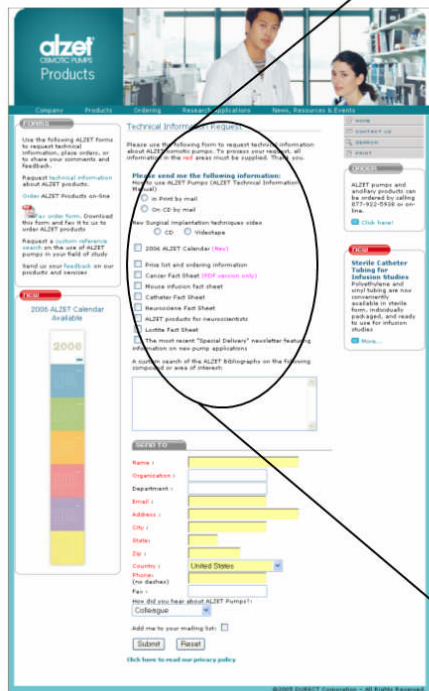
alzet
OSMOTIC PUMPS
Products

Company Products Ordering Research Applications News, Resources & Events

FORMS

Use the following ALZET forms to request technical information, place orders, or to share your comments and feedback.

Request technical information about ALZET products.

Order ALZET Products on-line

Fax order form. Download this form and fax it to us to order ALZET products

Request a custom reference search on the use of ALZET pumps in your field of study

Send us your feedback on our products and services

NEW

2006 ALZET Calendar Available

2006

Technical Information Request

Please use the following form to request technical information about ALZET osmotic pumps. To process your request, all information in the red areas must be supplied. Thank you.

Please send me the following information:
How to use ALZET Pumps (ALZET Technical Information Manual)

In Print by mail
On CD by mail

New Surgical Implantation Techniques video
CD Videotape

2006 ALZET Calendar (New)

Price list and ordering information
Cancer Fact Sheet (PDF version only)
Mouse infusion fact sheet
Catheter Fact Sheet
Neuroscience Fact Sheet
ALZET products for neuroscientists
Loctite Fact Sheet
The most recent "Special Delivery" newsletter featuring information on new pump applications

A custom search of the ALZET Bibliography on the following compound or area of interest:

SEND TO

Name :
Organization :
Department :
Email :
Address :
City :
State:
Zip :
Country : United States
Phone: (no dashes)
Fax :
How did you hear about ALZET Pumps?:
Colleague

Add me to your mailing list:

Submit Reset

Click here to read our privacy policy

HOME
CONTACT US
SEARCH
PRINT

ORDER

ALZET pumps and ancillary products can be ordered by calling 877-922-5938 or on-line.

Click here!

NEW

Sterile Catheter Tubing for Infusion Studies
Polyethylene and vinyl tubing are now conveniently available in sterile form, individually packaged, and ready to use for infusion studies

More...

©2005 DURECT Corporation • All Rights Reserved